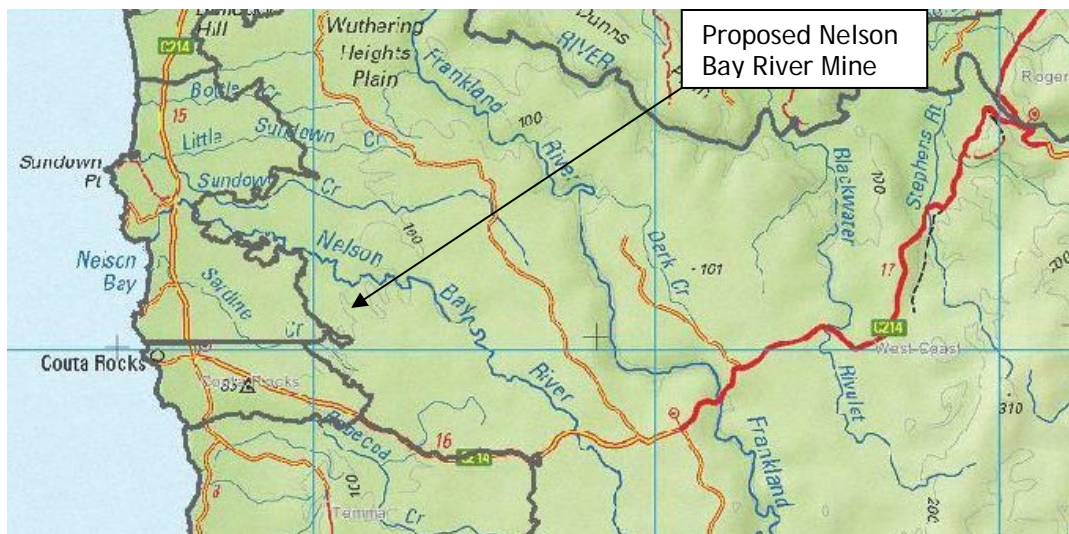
Hill
C214
Wuthering Heights Plain
Dunns RIVER
Proposed Nelson Bay River Mine
Roger
Bottle Cr
15
Little Sundown Cr
Frankland River
100
Blackwater
100
Stephens Rt
Sundown Pt
Sundown Cr
Nelson Bay
Nelson
100
Sardine Cr
Bay
River
Dark Cr
101
17
C214
West Coast
Couta Rocks
Couta Rocks
Rivulet
310
Rebecca
16
C214
Frankland
100
Temma
Cr
200